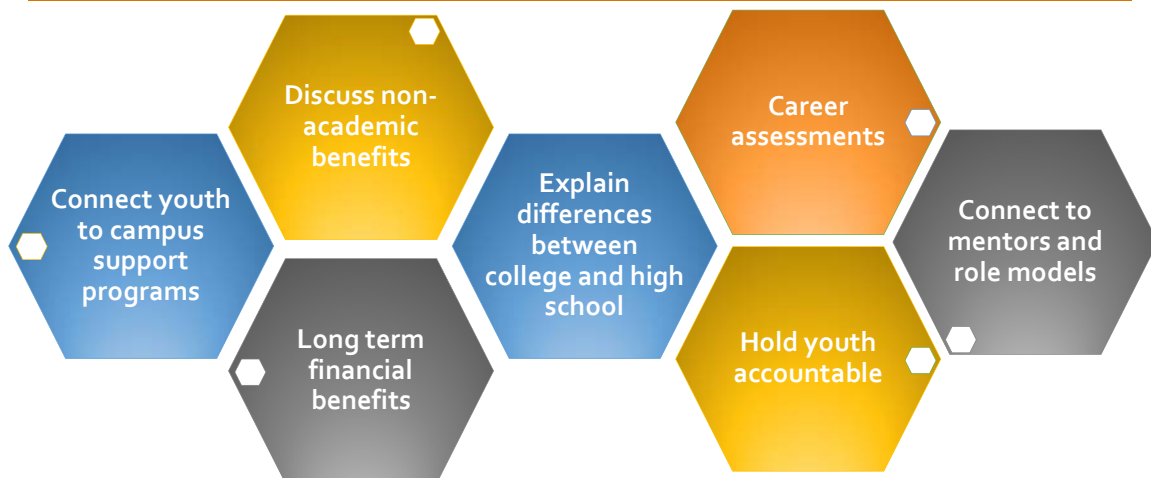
Connect youth to campus support programs

Discuss non-academic benefits

Long term financial benefits

Explain differences between college and high school

Career assessments

Hold youth accountable

Connect to mentors and role models